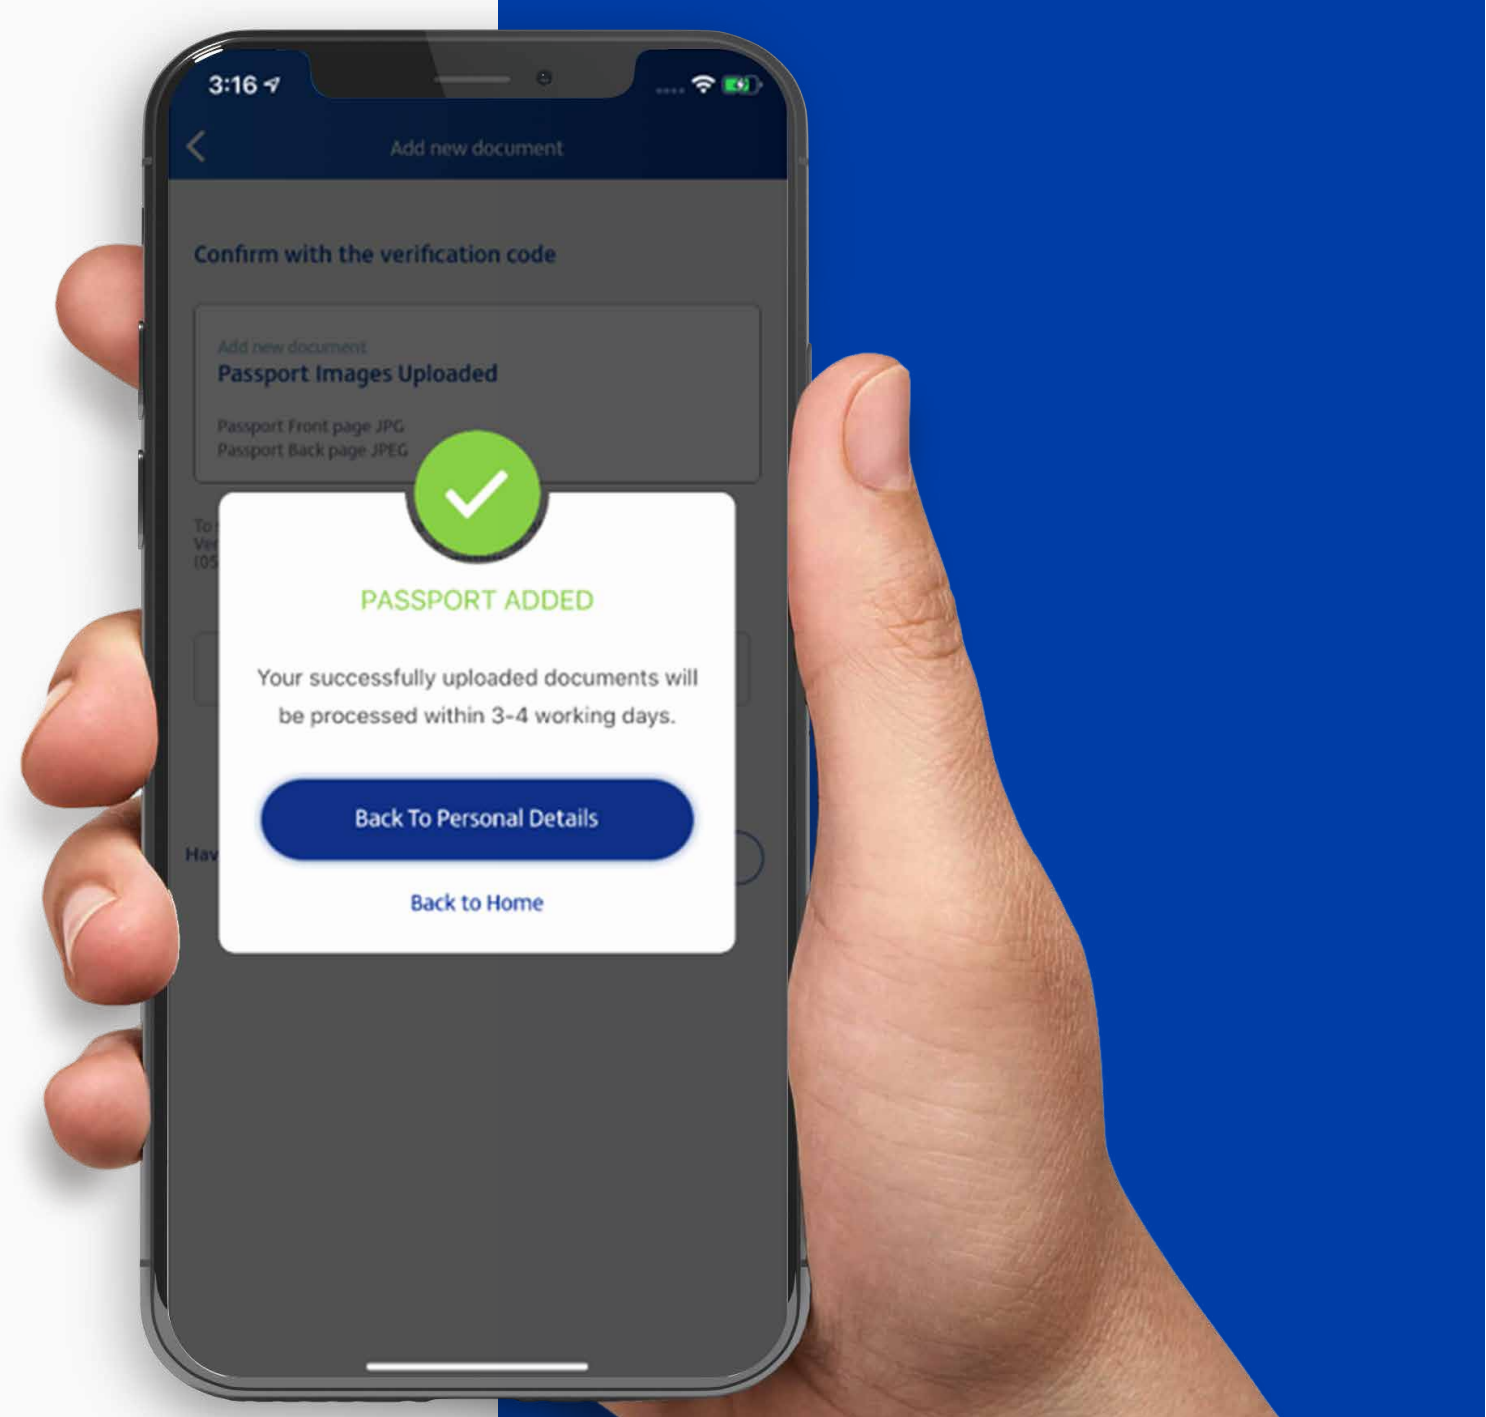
3:16

Add new document

Confirm with the verification code

Add new document
Passport Images Uploaded

Passport Front page JPG
Passport Back page JPEG

To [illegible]
Ve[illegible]
(05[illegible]

Hav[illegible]

PASSPORT ADDED

Your successfully uploaded documents will be processed within 3-4 working days.

Back To Personal Details

Back to Home